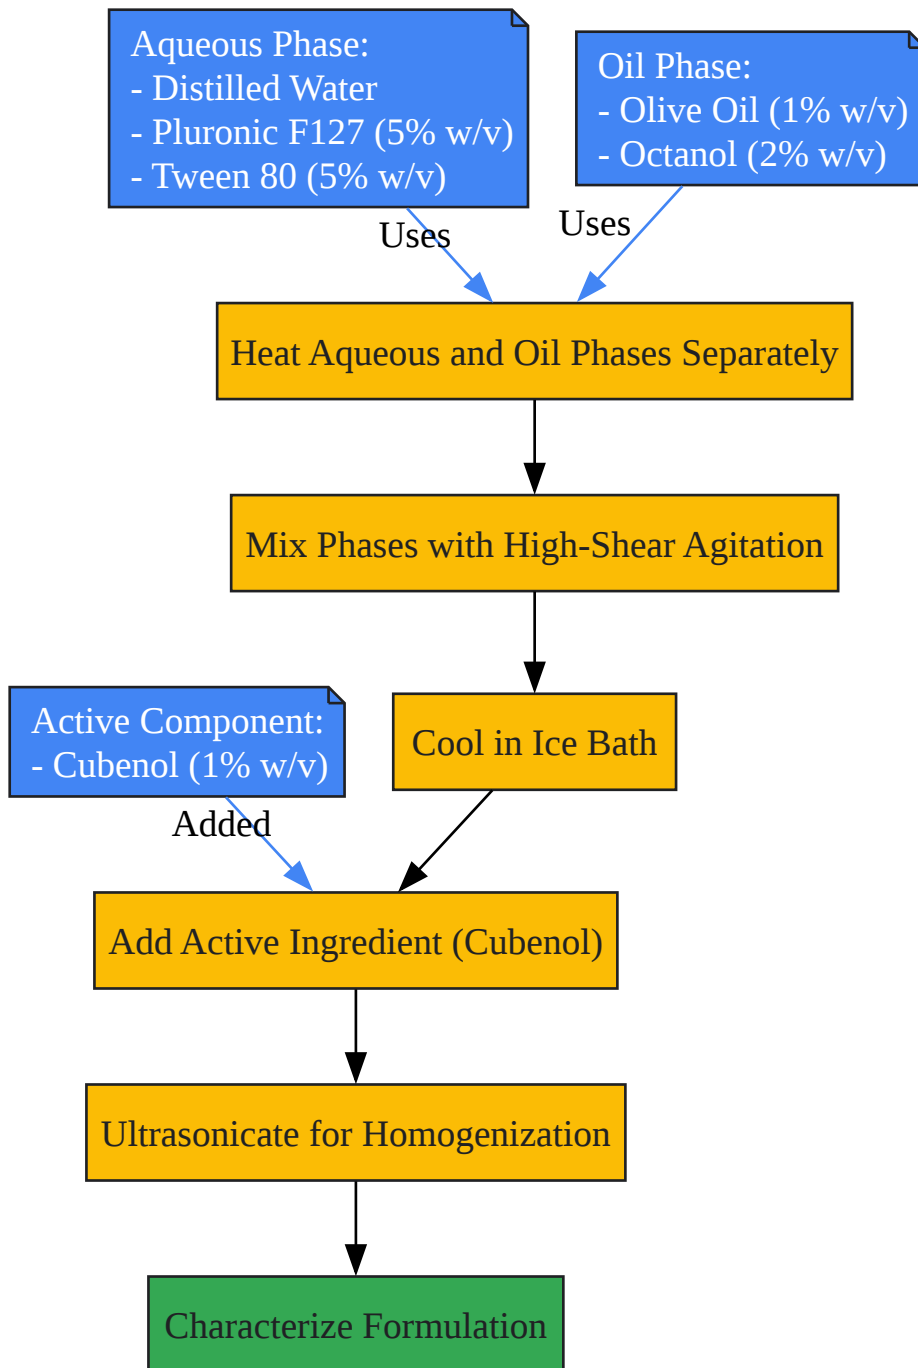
Aqueous Phase:
- Distilled Water
- Pluronic F127 (5% w/v)
- Tween 80 (5% w/v)

Oil Phase:
- Olive Oil (1% w/v)
- Octanol (2% w/v)

Uses

Uses

Heat Aqueous and Oil Phases Separately

Mix Phases with High-Shear Agitation

Active Component:
- Cubenol (1% w/v)

Cool in Ice Bath

Added

Add Active Ingredient (Cubenol)

Ultrasonicate for Homogenization

Characterize Formulation